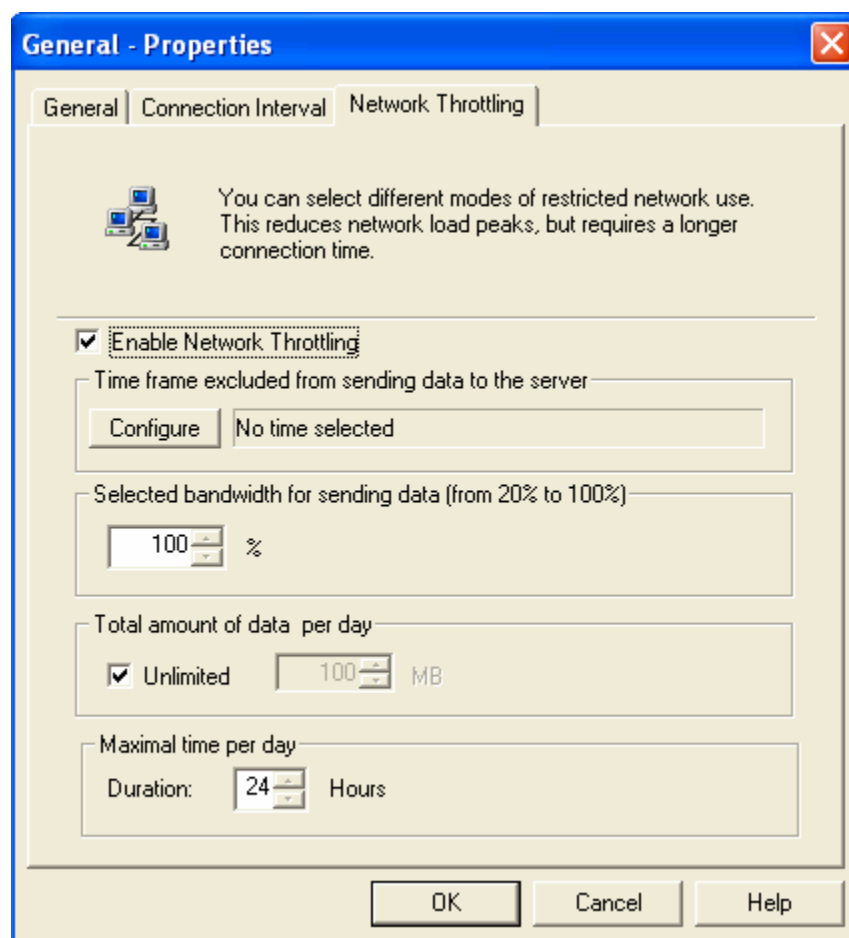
General - Properties

General | Connection Interval | Network Throttling

You can select different modes of restricted network use. This reduces network load peaks, but requires a longer connection time.

☑ Enable Network Throttling

Time frame excluded from sending data to the server

Configure | No time selected

Selected bandwidth for sending data (from 20% to 100%)

100 %

Total amount of data per day

☑ Unlimited 100 MB

Maximal time per day

Duration: 24 Hours

OK | Cancel | Help